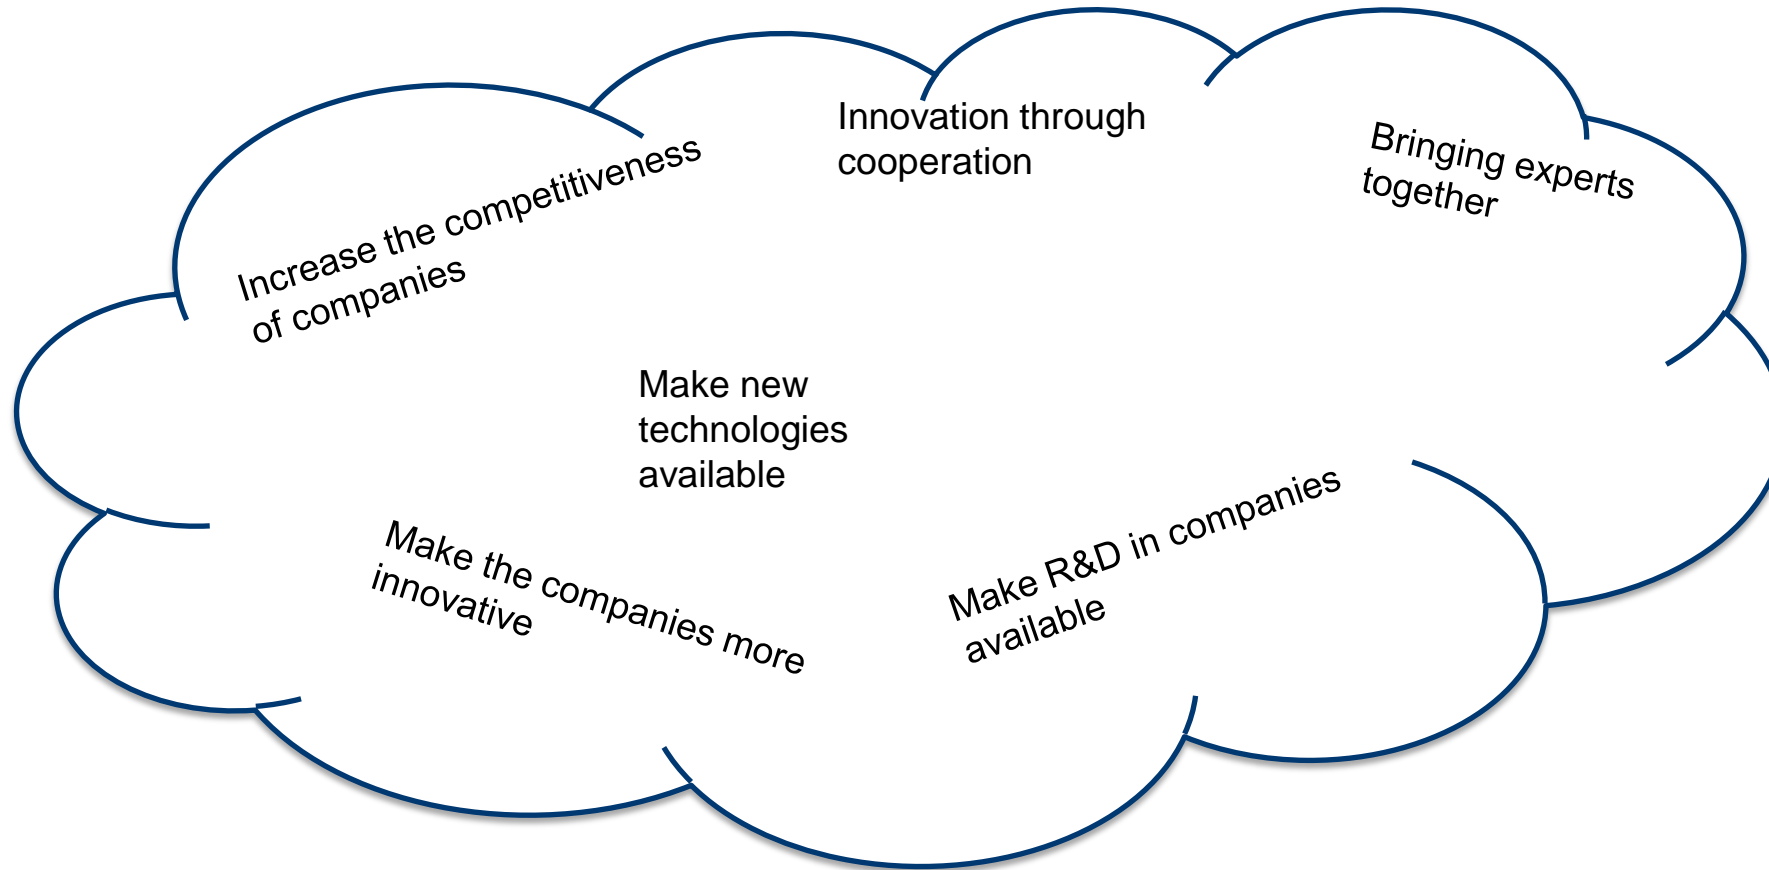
Increase the competitiveness of companies

Innovation through cooperation

Bringing experts together

Make new technologies available

Make the companies more innovative

Make R&D in companies available